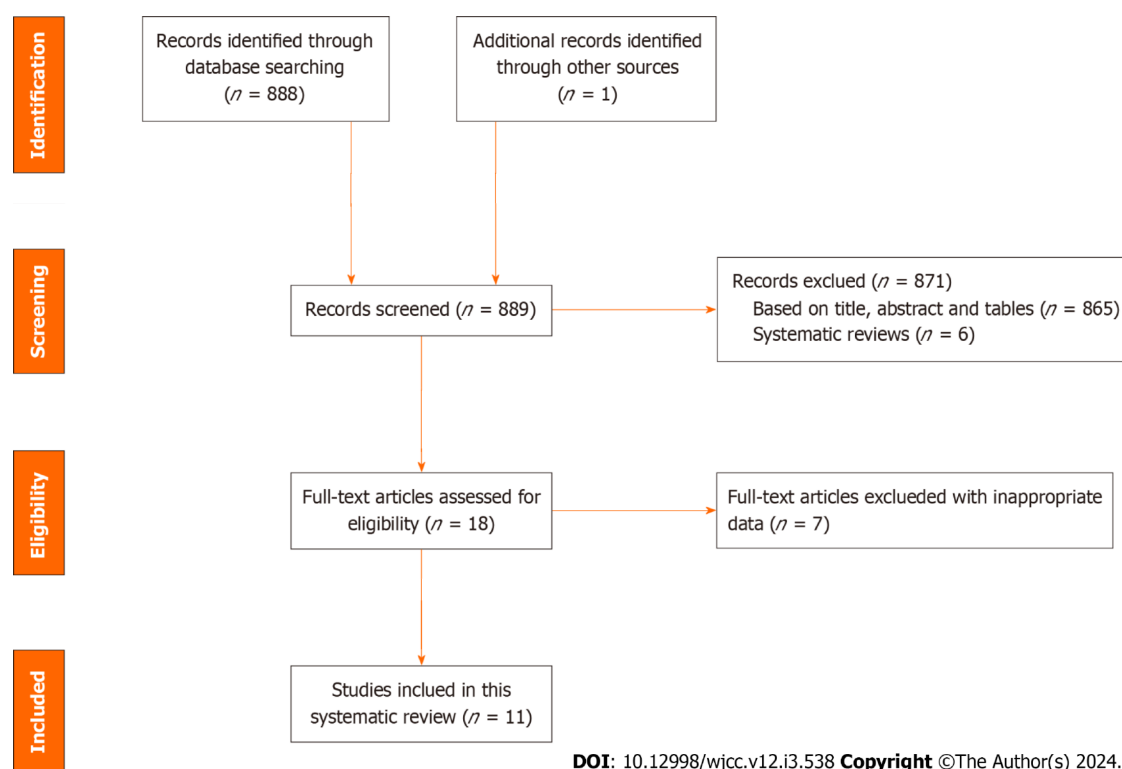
Identification

Records identified through database searching ($n$ = 888)

Additional records identified through other sources ($n$ = 1)

Screening

Records screened ($n$ = 889)

Records exclued ($n$ = 871)
Based on title, abstract and tables ($n$ = 865)
Systematic reviews ($n$ = 6)

Eligibility

Full-text articles assessed for eligibility ($n$ = 18)

Full-text articles excelueded with inappropriate data ($n$ = 7)

Included

Studies inclued in this systematic review ($n$ = 11)

DOI: 10.12998/wjcc.v12.i3.538 Copyright ©The Author(s) 2024.